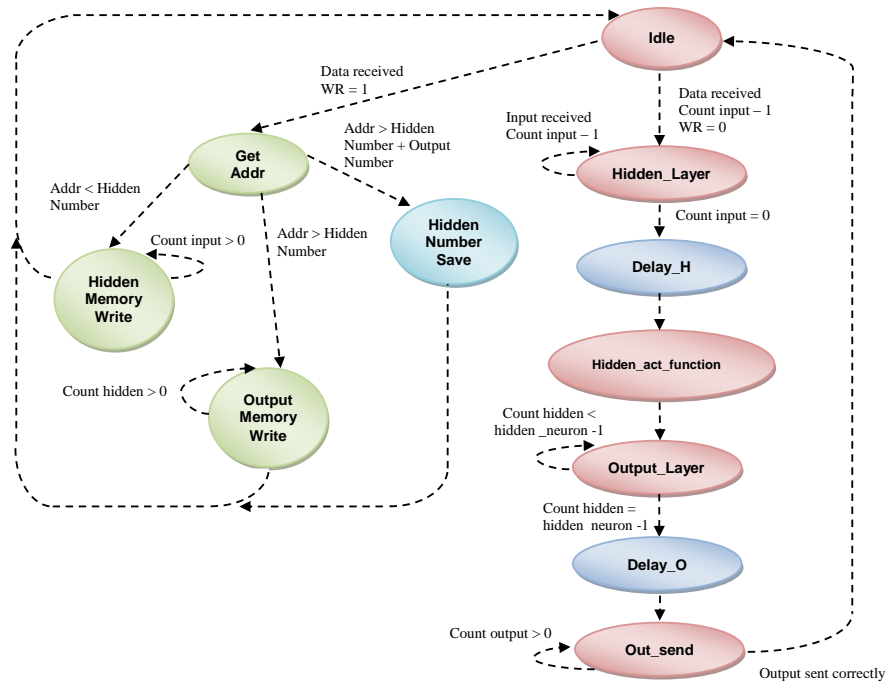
Idle

Data received
WR = 1

Data received
Count input – 1
WR = 0

Input received
Count input – 1

Get Addr

Addr > Hidden Number + Output Number

Addr < Hidden Number

Hidden_Layer

Count input = 0

Count input > 0

Addr > Hidden Number

Hidden Number Save

Hidden Memory Write

Delay_H

Hidden_act_function

Count hidden > 0

Output Memory Write

Count hidden < hidden _neuron -1

Output_Layer

Count hidden = hidden neuron -1

Delay_O

Count output > 0

Out_send

Output sent correctly